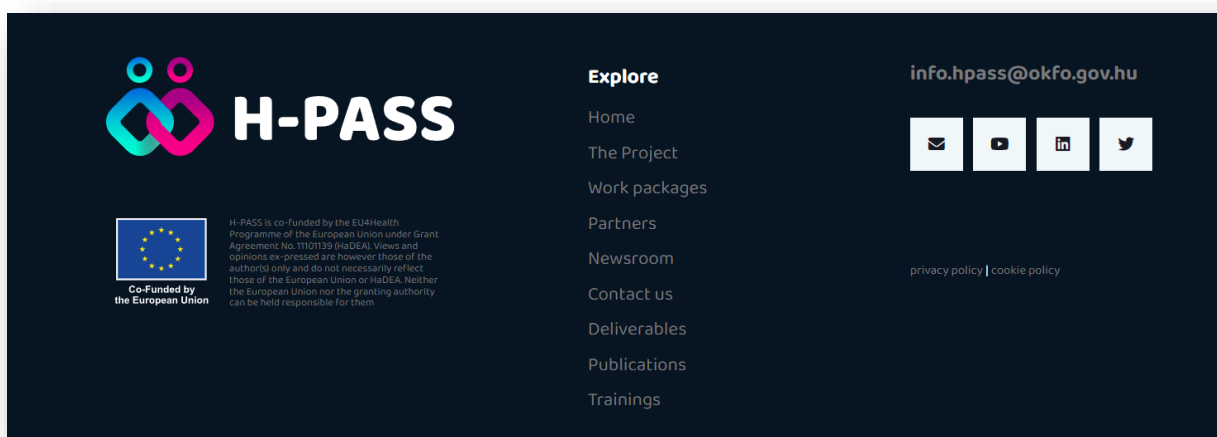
H-PASS

Co-Funded by the European Union

H-PASS is co-funded by the EU4Health Programme of the European Union under Grant Agreement No. 11101139 (HaDEA). Views and opinions ex-pressed are however those of the author(s) only and do not necessarily reflect those of the European Union or HaDEA. Neither the European Union nor the granting authority can be held responsible for them

Explore

Home

The Project

Work packages

Partners

Newsroom

Contact us

Deliverables

Publications

Trainings

info.hpass@okfo.gov.hu

privacy policy | cookie policy